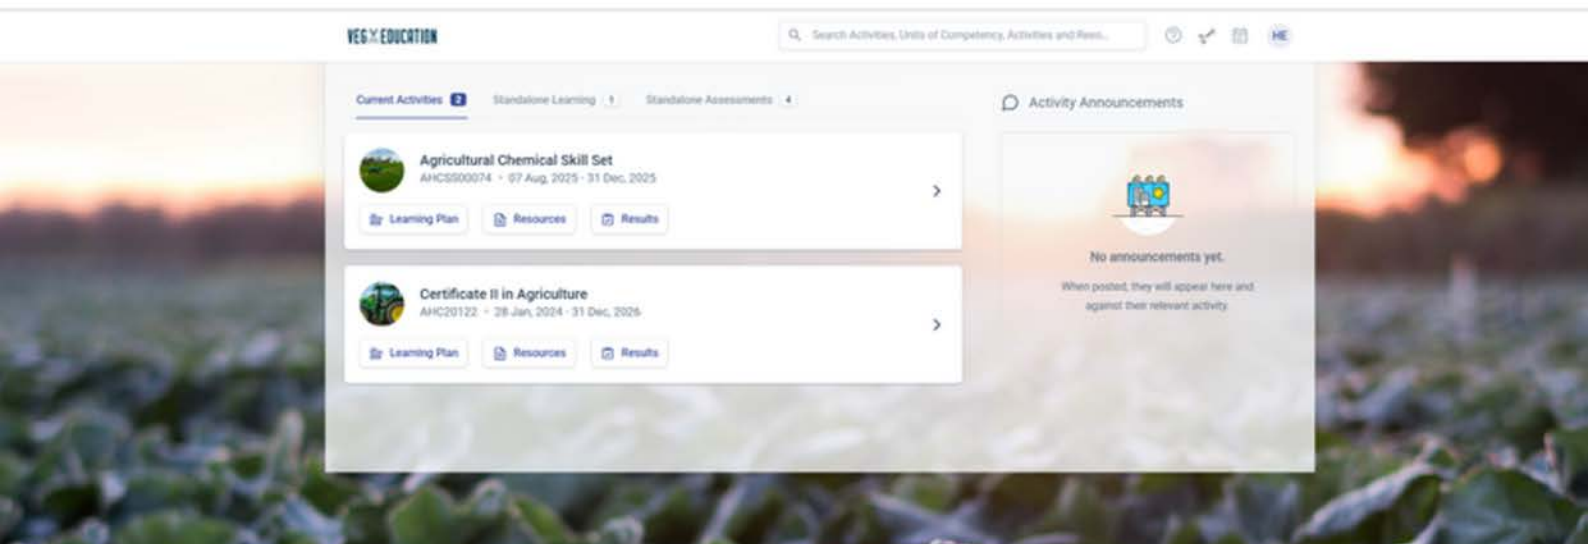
VEG EDUCATION

Search Activities, Units of Competency, Activities and Reso...

HE

Current Activities 2
Standalone Learning 1
Standalone Assessments 4

Agricultural Chemical Skill Set
AHCSS00074 · 07 Aug, 2025 - 31 Dec, 2025

Learning Plan
Resources
Results

Certificate II in Agriculture
AHC20122 · 28 Jan, 2024 - 31 Dec, 2026

Learning Plan
Resources
Results

Activity Announcements

No announcements yet.

When posted, they will appear here and against their relevant activity.